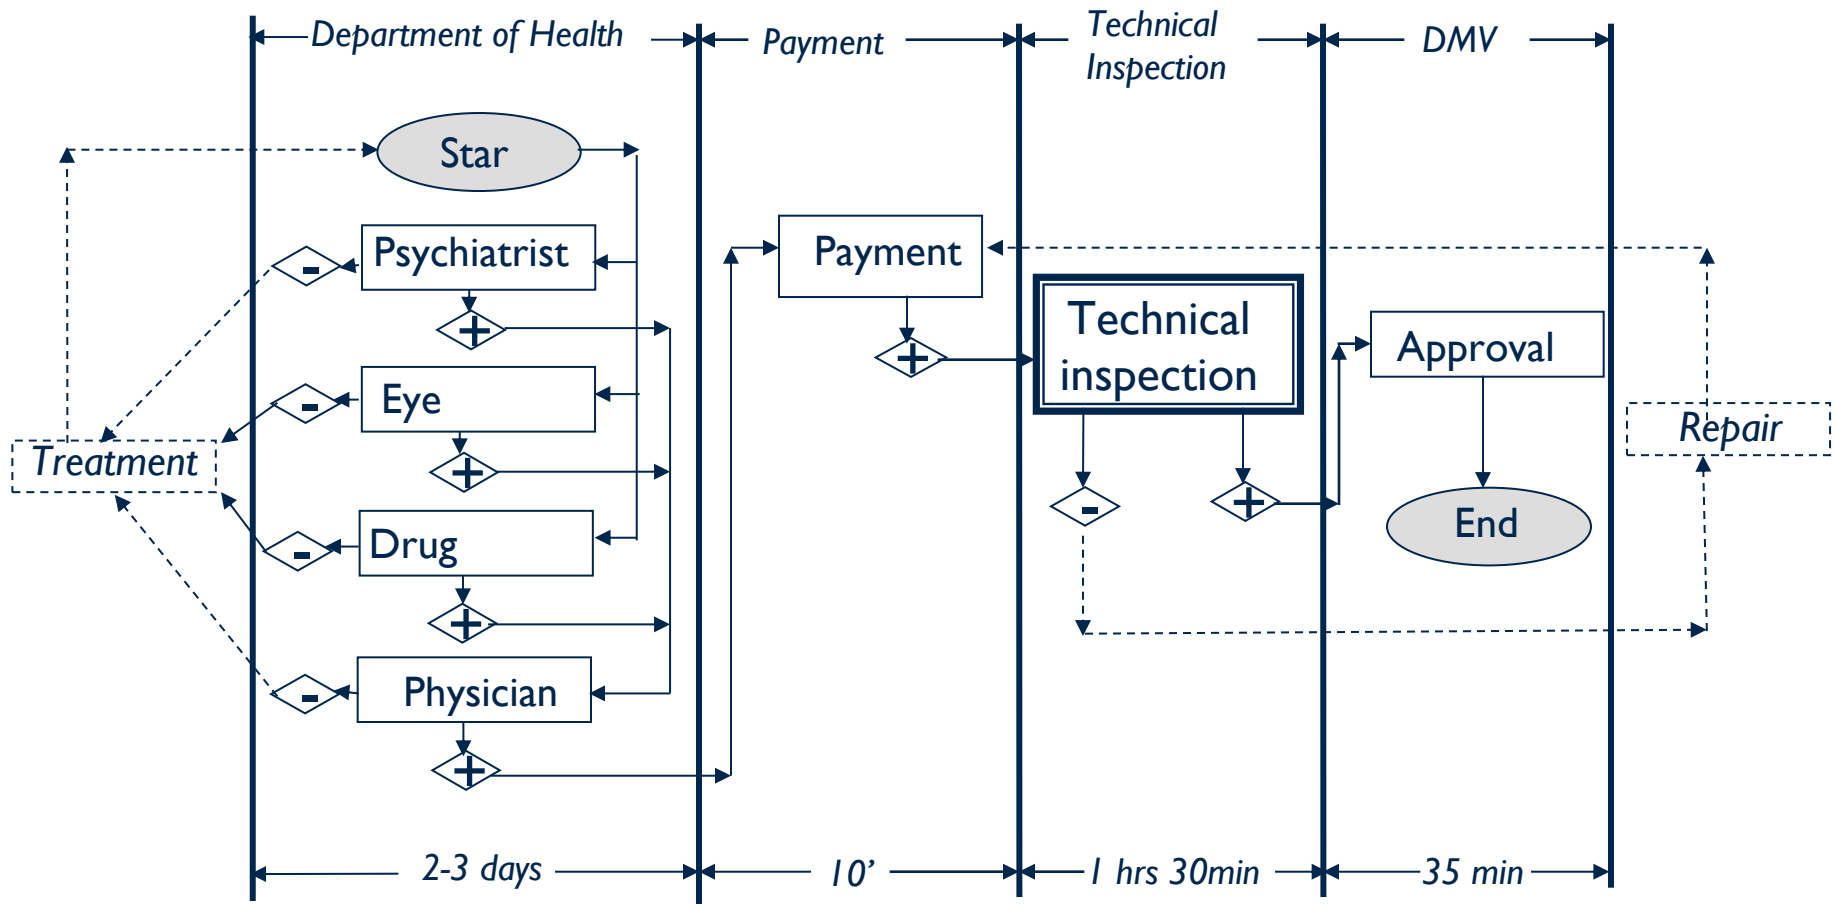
Department of Health
Payment
Technical Inspection
DMV

Star
Psychiatrist
-
+
Eye
-
+
Treatment
Drug
-
+
Physician
-
+
Payment
+
Technical inspection
-
+
Approval
End
Repair

2-3 days
10'
1 hrs 30min
35 min